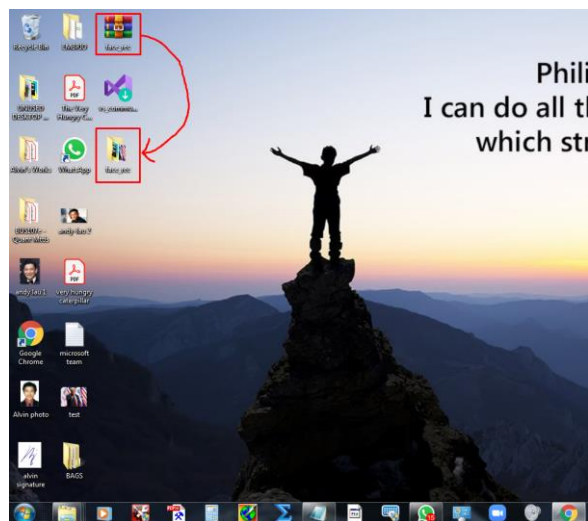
Recycle Bin
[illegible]
face_pic

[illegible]
The Very Hungry C...
vs_communi...

Alvin's Works
WhatsApp
face_pic

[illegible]
andy lau 2

andy lau 1
very hungry caterpillar

Google Chrome
microsoft team

Alvin photo
test

alvin signature
BAGS

Phili
I can do all th
which str